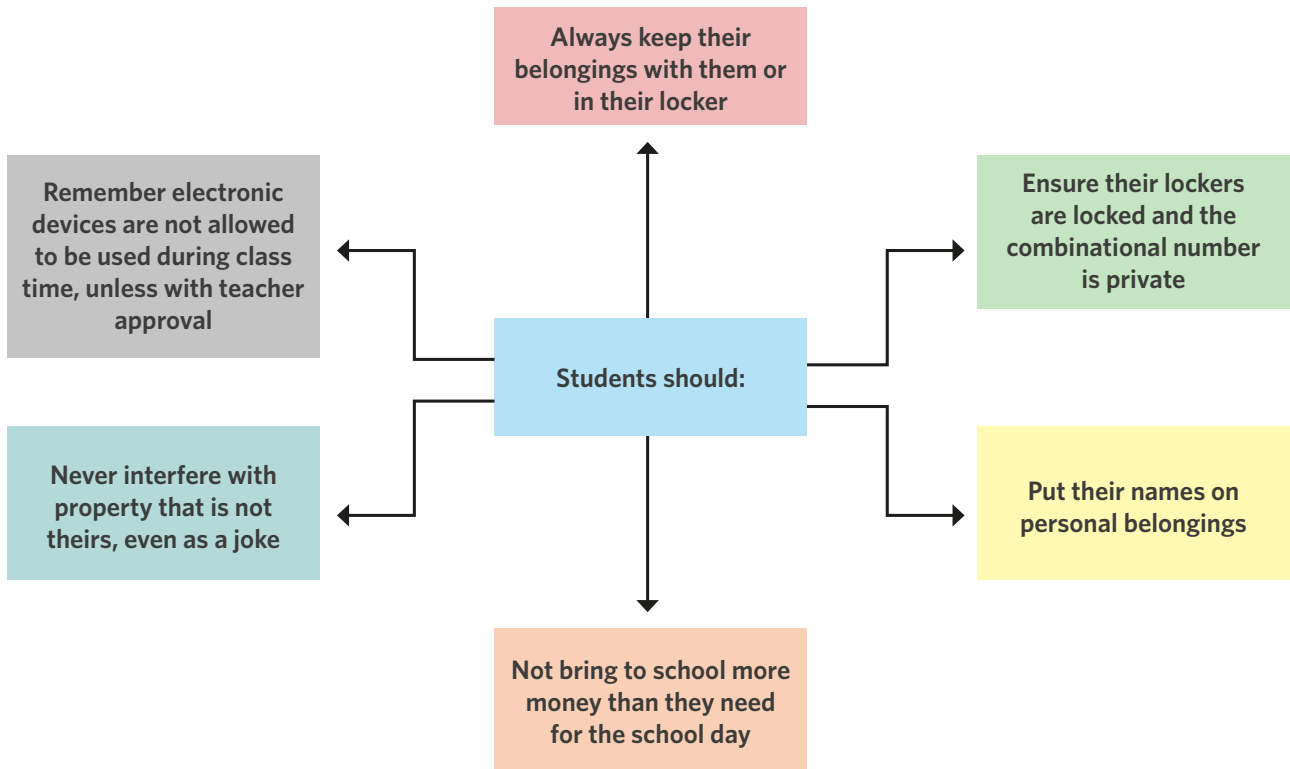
Always keep their belongings with them or in their locker

Remember electronic devices are not allowed to be used during class time, unless with teacher approval

Ensure their lockers are locked and the combinational number is private

Students should:

Never interfere with property that is not theirs, even as a joke

Put their names on personal belongings

Not bring to school more money than they need for the school day